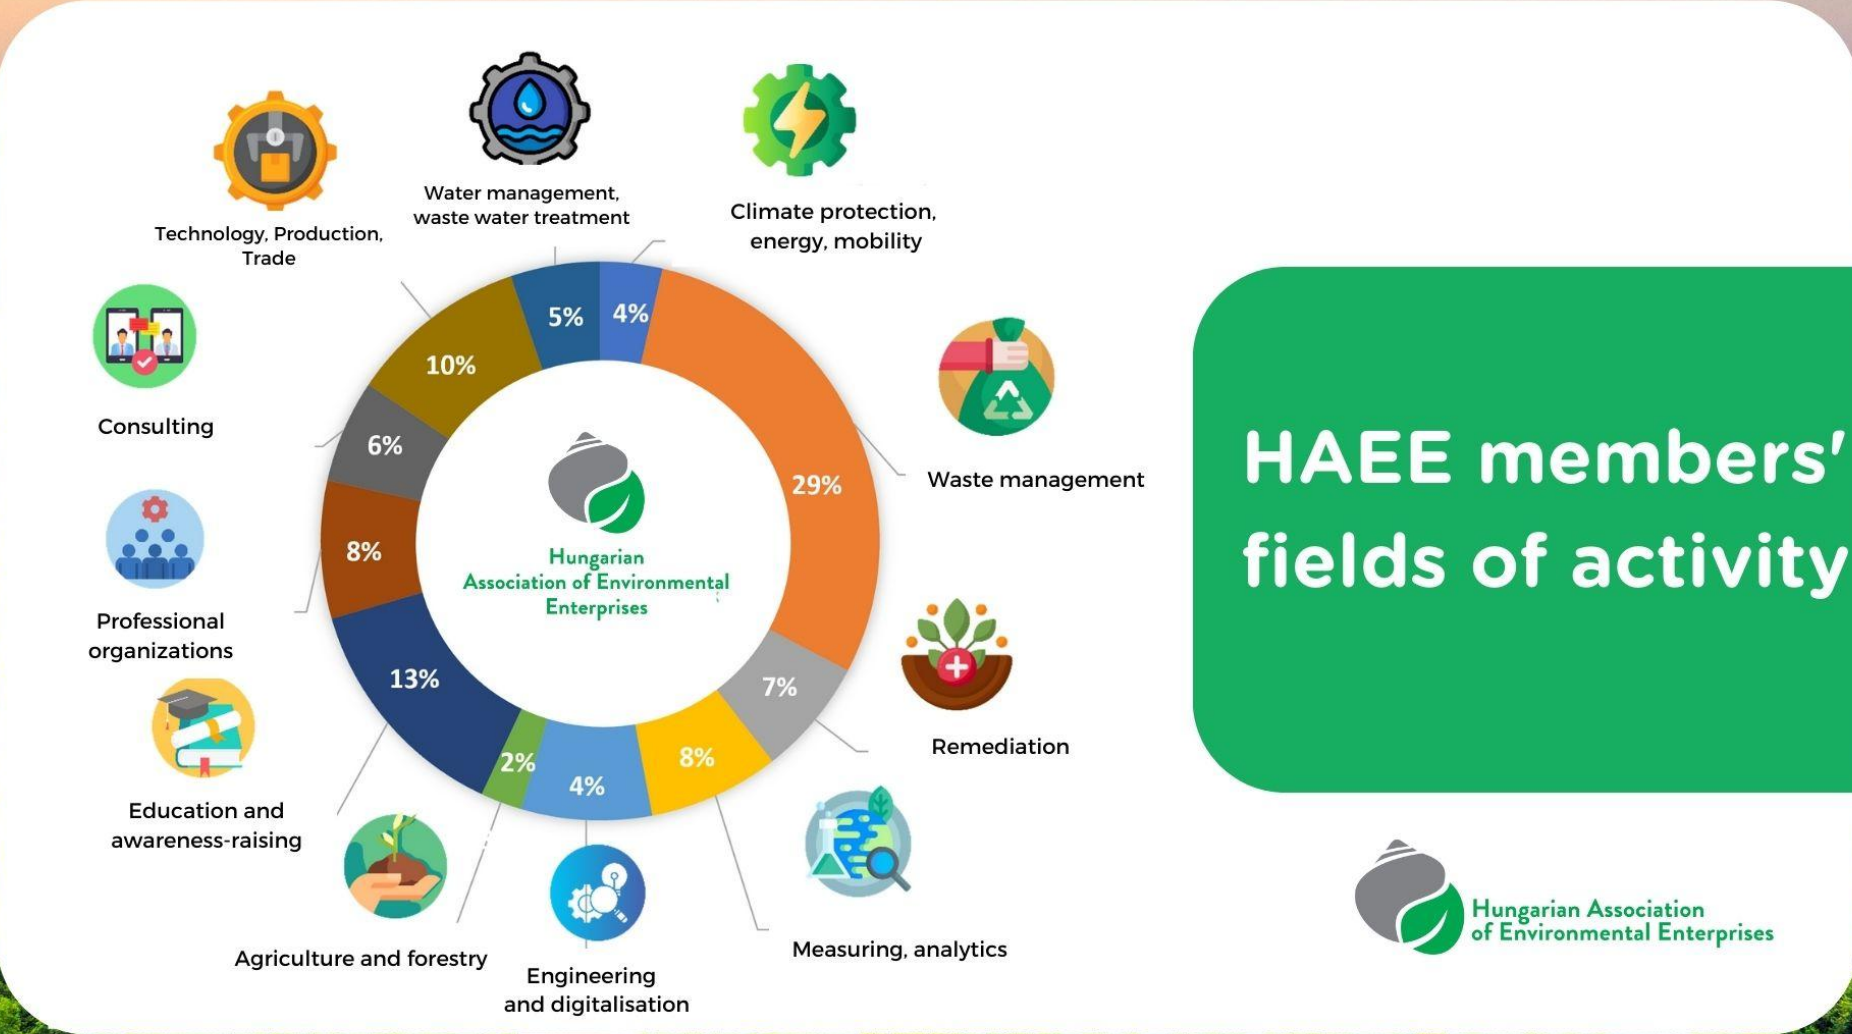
Technology, Production, Trade

Water management, waste water treatment

Climate protection, energy, mobility

Consulting

Waste management

Professional organizations

Remediation

Education and awareness-raising

Agriculture and forestry

Engineering and digitalisation

Measuring, analytics

5%
4%
10%
6%
29%
8%
13%
7%
2%
4%
8%

Hungarian Association of Environmental Enterprises

HAEE members' fields of activity

Hungarian Association of Environmental Enterprises